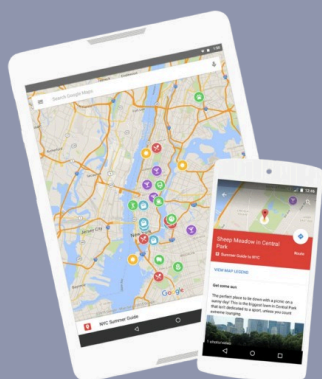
Search Google Maps

NYC Summer Guide

Google

Sheep Meadow in Central Park

Summer Guide to NYC

Route

VIEW MAP LEGEND

Get some sun

The perfect place to lie down with a picnic on a sunny day! This is the biggest lawn in Central Park that isn't dedicated to a sport, where you'll find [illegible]

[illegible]